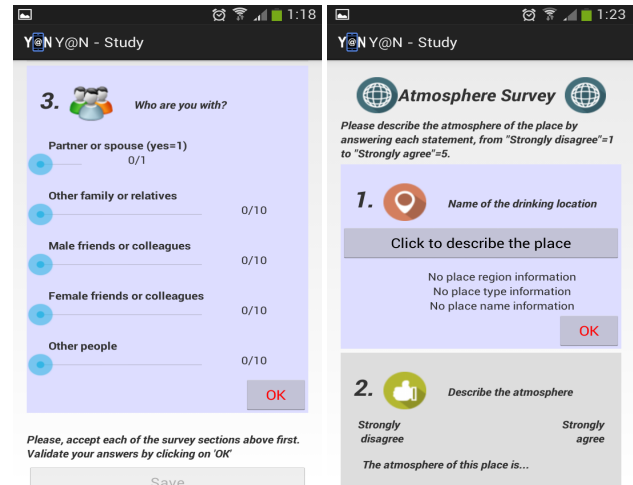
1:18

Y@N Y@N - Study

3. Who are you with?

Partner or spouse (yes=1)
0/1

Other family or relatives
0/10

Male friends or colleagues
0/10

Female friends or colleagues
0/10

Other people
0/10

OK

Please, accept each of the survey sections above first. Validate your answers by clicking on 'OK'

Save

1:23

Y@N Y@N - Study

Atmosphere Survey

Please describe the atmosphere of the place by answering each statement, from "Strongly disagree"=1 to "Strongly agree"=5.

1. Name of the drinking location

Click to describe the place

No place region information
No place type information
No place name information

OK

2. Describe the atmosphere

Strongly disagree

Strongly agree

The atmosphere of this place is...